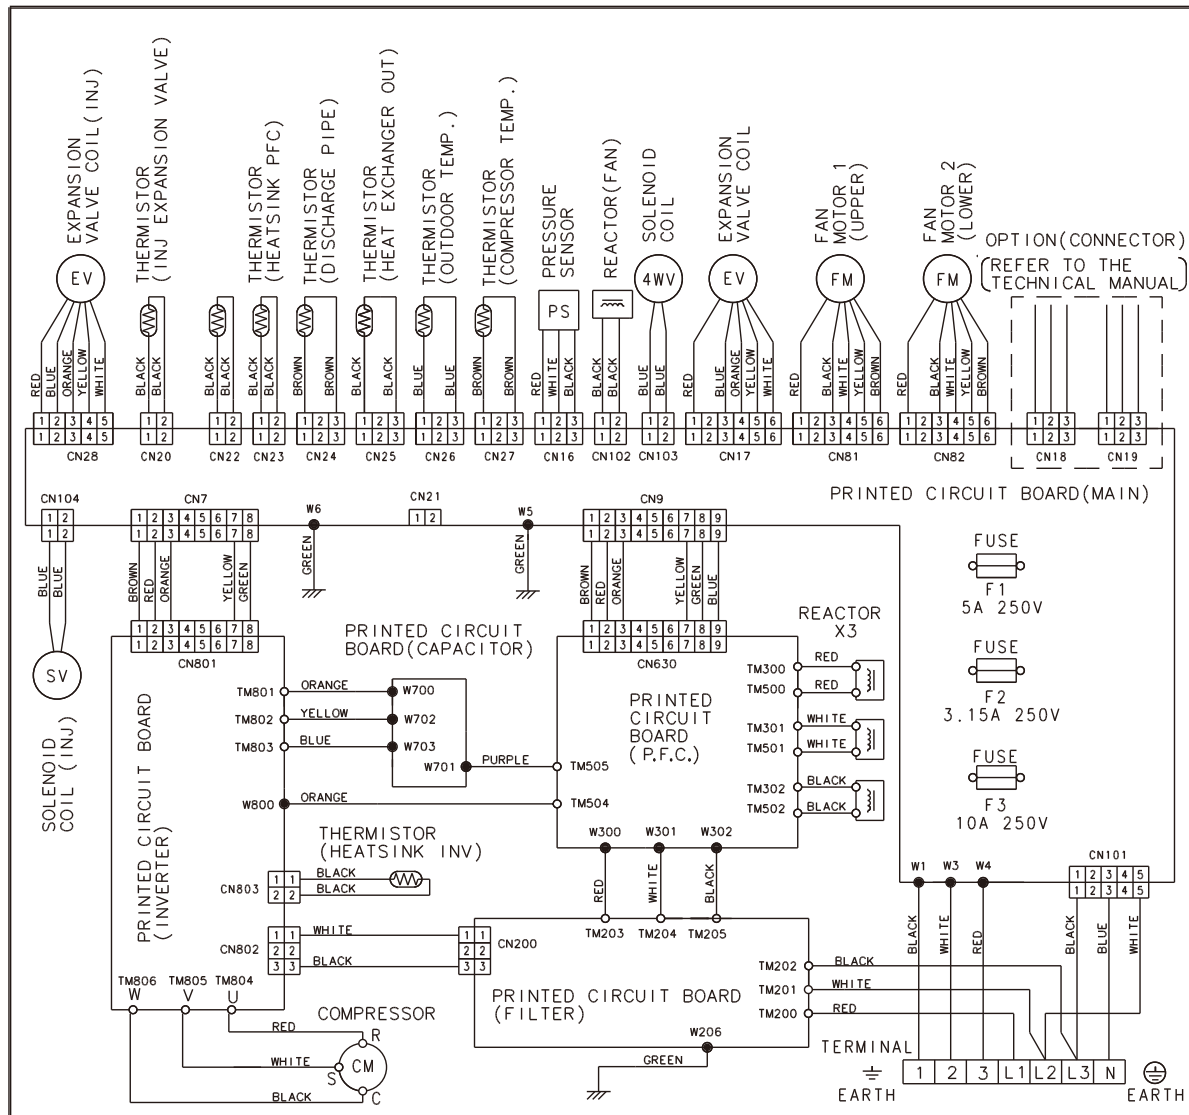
EXPANSION VALVE COIL(INJ)
THERMISTOR (INJ EXPANSION VALVE)
THERMISTOR (HEATSINK PFC)
THERMISTOR (DISCHARGE PIPE)
THERMISTOR (HEAT EXCHANGER OUT)
THERMISTOR (OUTDOOR TEMP.)
THERMISTOR (COMPRESSOR TEMP.)
PRESSURE SENSOR
REACTOR(FAN)
SOLENOID COIL
EXPANSION VALVE COIL
FAN MOTOR 1 (UPPER)
FAN MOTOR 2 (LOWER)
OPTION(CONNECTOR)
REFER TO THE TECHNICAL MANUAL

EV
PS
4WV
EV
FM
FM

RED BLUE ORANGE YELLOW WHITE
BLACK BLACK
BLACK BLACK
BLACK BLACK
BROWN BROWN
BLACK BLACK
BLUE BLUE
BROWN BROWN
RED WHITE BLACK
BLACK BLACK
BLUE BLUE
RED BLUE ORANGE YELLOW WHITE
RED BLACK WHITE YELLOW BROWN
RED BLACK WHITE YELLOW BROWN

| 1 | 2 | 3 | 4 | 5 |
|---|---|---|---|---|
| 1 | 2 | 3 | 4 | 5 |

CN28 CN20 CN22 CN23 CN24 CN25 CN26 CN27 CN16 CN102 CN103 CN17 CN81 CN82 CN18 CN19

PRINTED CIRCUIT BOARD(MAIN)

CN104 CN7 W6 CN21 W5 CN9
BLUE BLUE
BROWN RED ORANGE YELLOW GREEN
GREEN
GREEN
BROWN RED ORANGE YELLOW GREEN BLUE

FUSE
F1
5A 250V
FUSE
F2
3.15A 250V
FUSE
F3
10A 250V

SV
SOLENOID COIL (INJ)

CN801
PRINTED CIRCUIT BOARD(CAPACITOR)
CN630
REACTOR X3

PRINTED CIRCUIT BOARD (INVERTER)
TM801 ORANGE W700
TM802 YELLOW W702
TM803 BLUE W703
W701 PURPLE TM505
W800 ORANGE TM504
PRINTED CIRCUIT BOARD (P.F.C.)
TM300 RED
TM500 RED
TM301 WHITE
TM501 WHITE
TM302 BLACK
TM502 BLACK
W300 W301 W302
RED WHITE BLACK

THERMISTOR (HEATSINK INV)
CN803 BLACK BLACK
CN802 WHITE BLACK
CN200
TM203 TM204 TM205

W1 W3 W4
CN101
BLACK WHITE RED
BLACK BLUE WHITE

TM806 W
TM805 V
TM804 U
COMPRESSOR
RED R
WHITE S CM
BLACK C

PRINTED CIRCUIT BOARD (FILTER)
TM202 BLACK
TM201 WHITE
TM200 RED
W206
GREEN

TERMINAL
| 1 | 2 | 3 | L1 | L2 | L3 | N |
EARTH
EARTH